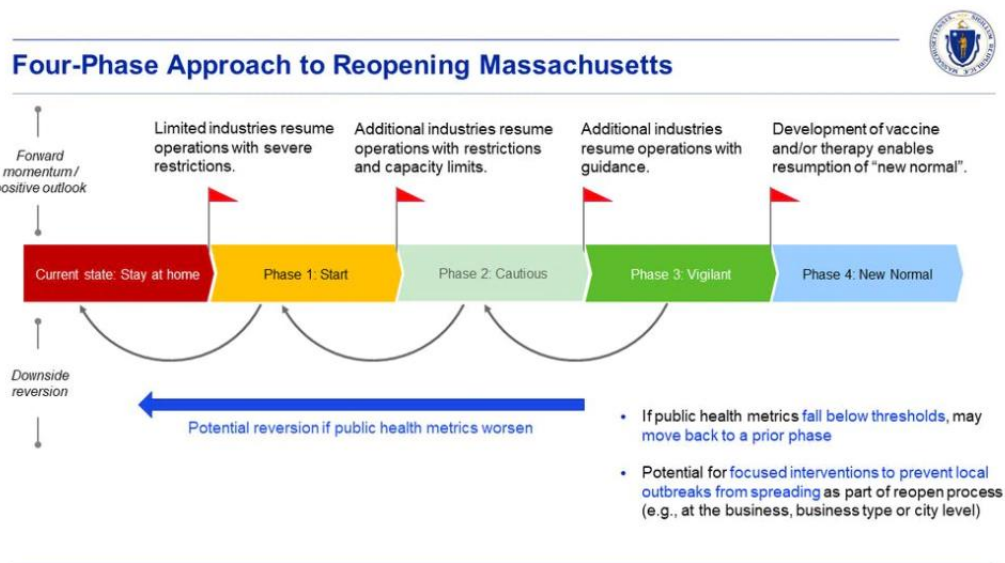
Four-Phase Approach to Reopening Massachusetts

Forward momentum / positive outlook

Limited industries resume operations with severe restrictions.

Additional industries resume operations with restrictions and capacity limits.

Additional industries resume operations with guidance.

Development of vaccine and/or therapy enables resumption of "new normal".

Current state: Stay at home

Phase 1: Start

Phase 2: Cautious

Phase 3: Vigilant

Phase 4: New Normal

Downside reversion

Potential reversion if public health metrics worsen

• If public health metrics fall below thresholds, may move back to a prior phase

• Potential for focused interventions to prevent local outbreaks from spreading as part of reopen process (e.g., at the business, business type or city level)